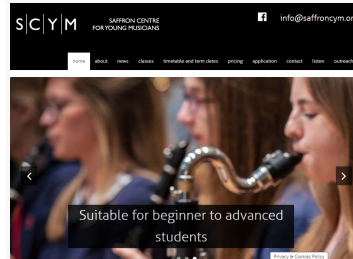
S|C|Y|M SAFFRON CENTRE FOR YOUNG MUSICIANS

info@saffroncym.or

home about news classes timetable and term dates pricing application contact listen outreach

Suitable for beginner to advanced students

Privacy & Cookies Policy